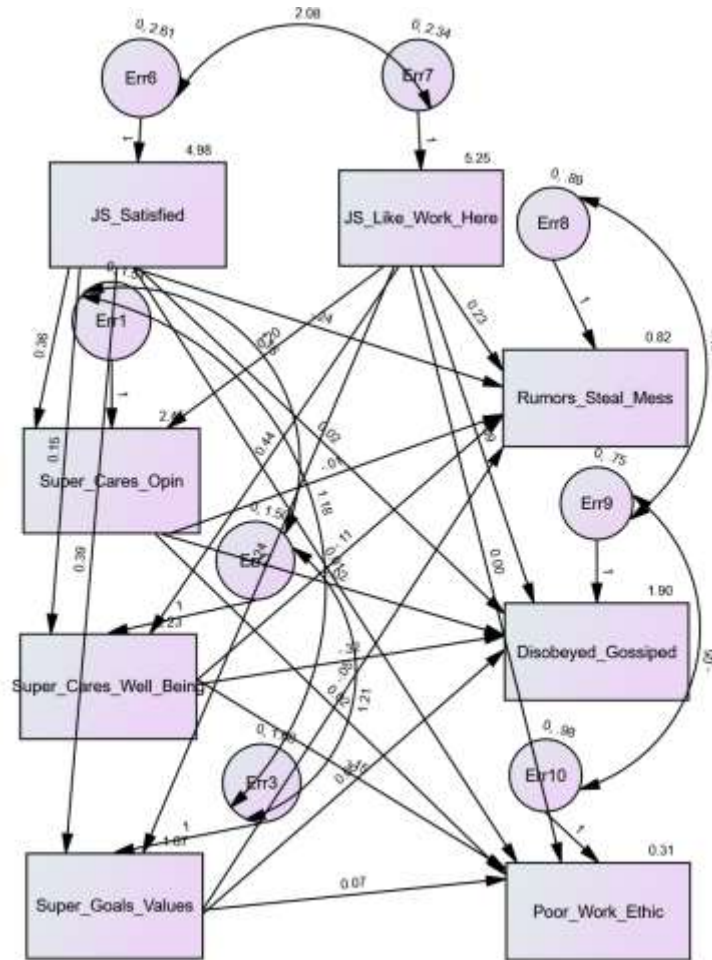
0, 2.61
2.08
0, 2.34
Err6
Err7
1
1
4.98
5.25
JS_Satisfied
JS_Like_Work_Here
0, .88
Err8
0, 1.5
Err1
.24
0.23
0.36
1
1
0.82
0.15
Rumors_Steal_Mess
2.4
0.44
Super_Cares_Opin
0, .75
Err9
0, 1.50
Err2
1.18
0.00
1
1.90
0.39
1
.23
Disobeyed_Gossiped
Super_Cares_Well_Being
1.21
0, 1.30
Err3
0, .98
Err10
1
1.07
1
0.31
0.07
Super_Goals_Values
Poor_Work_Ethic